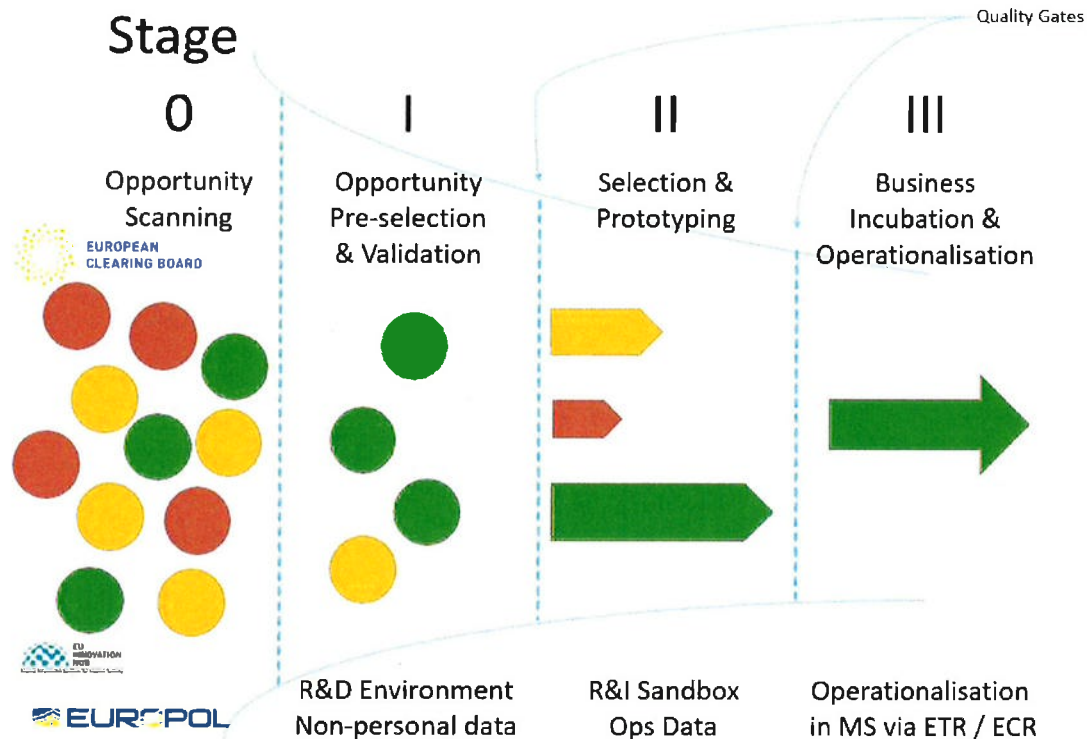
Stage

Quality Gates

0

Opportunity Scanning

EUROPEAN CLEARING BOARD

I

Opportunity Pre-selection & Validation

II

Selection & Prototyping

III

Business Incubation & Operationalisation

EU INNOVATION HUB

EUROPOL

R&D Environment Non-personal data

R&I Sandbox Ops Data

Operationalisation in MS via ETR / ECR